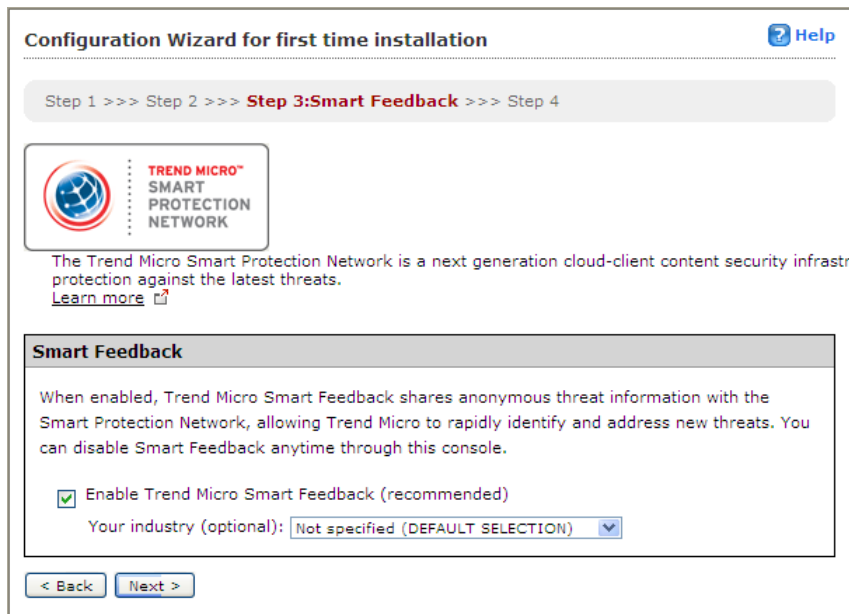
Configuration Wizard for first time installation

Help

Step 1 >>> Step 2 >>> Step 3:Smart Feedback >>> Step 4

TREND MICRO™ SMART PROTECTION NETWORK

The Trend Micro Smart Protection Network is a next generation cloud-client content security infrastr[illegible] protection against the latest threats.
Learn more

Smart Feedback

When enabled, Trend Micro Smart Feedback shares anonymous threat information with the Smart Protection Network, allowing Trend Micro to rapidly identify and address new threats. You can disable Smart Feedback anytime through this console.

Enable Trend Micro Smart Feedback (recommended)

Your industry (optional): Not specified (DEFAULT SELECTION)

< Back Next >